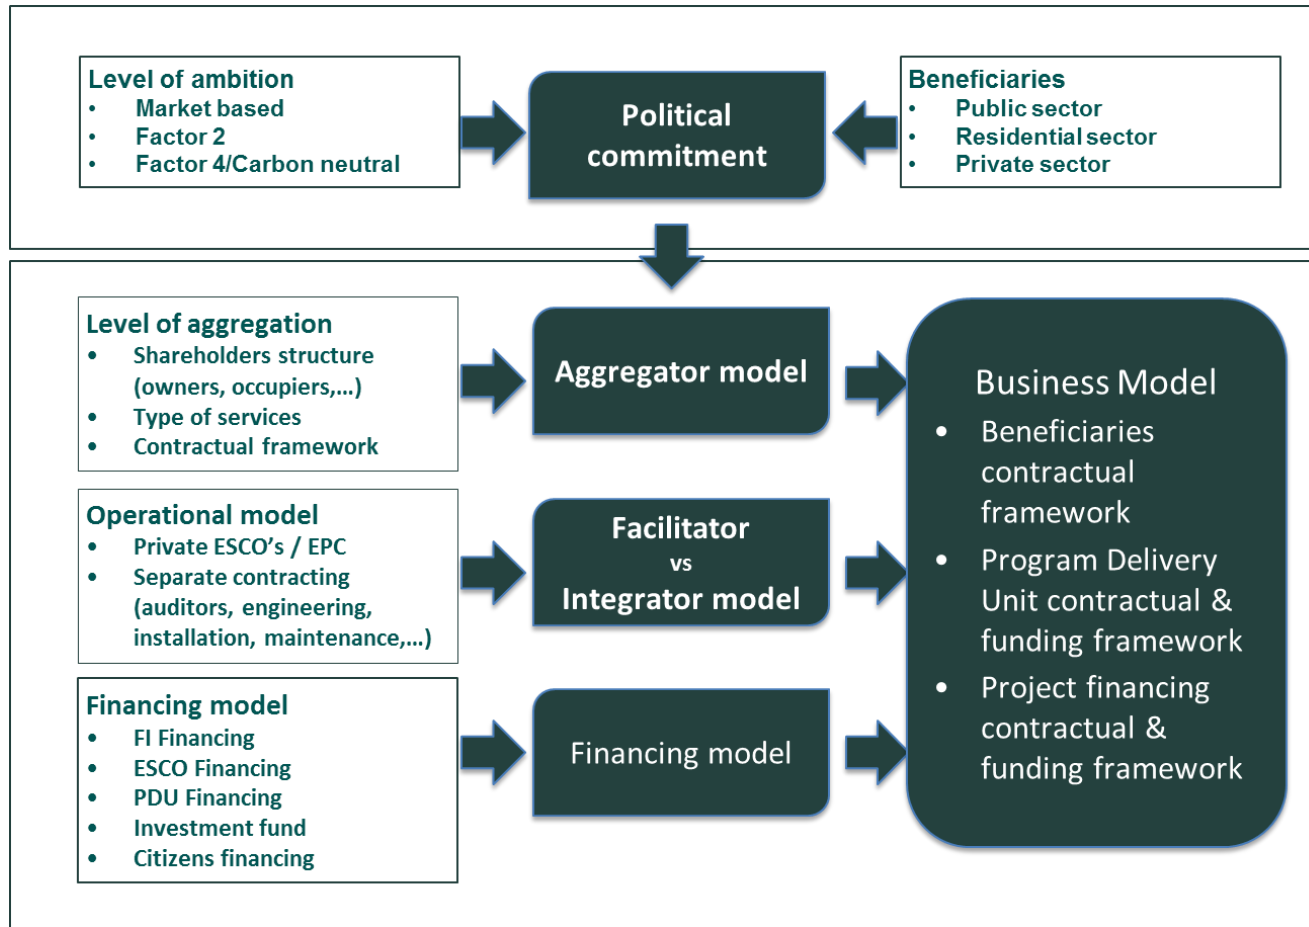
Level of ambition
- Market based
- Factor 2
- Factor 4/Carbon neutral

Political commitment

Beneficiaries
- Public sector
- Residential sector
- Private sector

Level of aggregation
- Shareholders structure (owners, occupiers,…)
- Type of services
- Contractual framework

Aggregator model

Operational model
- Private ESCO's / EPC
- Separate contracting (auditors, engineering, installation, maintenance,…)

Facilitator vs Integrator model

Financing model
- FI Financing
- ESCO Financing
- PDU Financing
- Investment fund
- Citizens financing

Financing model

Business Model
- Beneficiaries contractual framework
- Program Delivery Unit contractual & funding framework
- Project financing contractual & funding framework